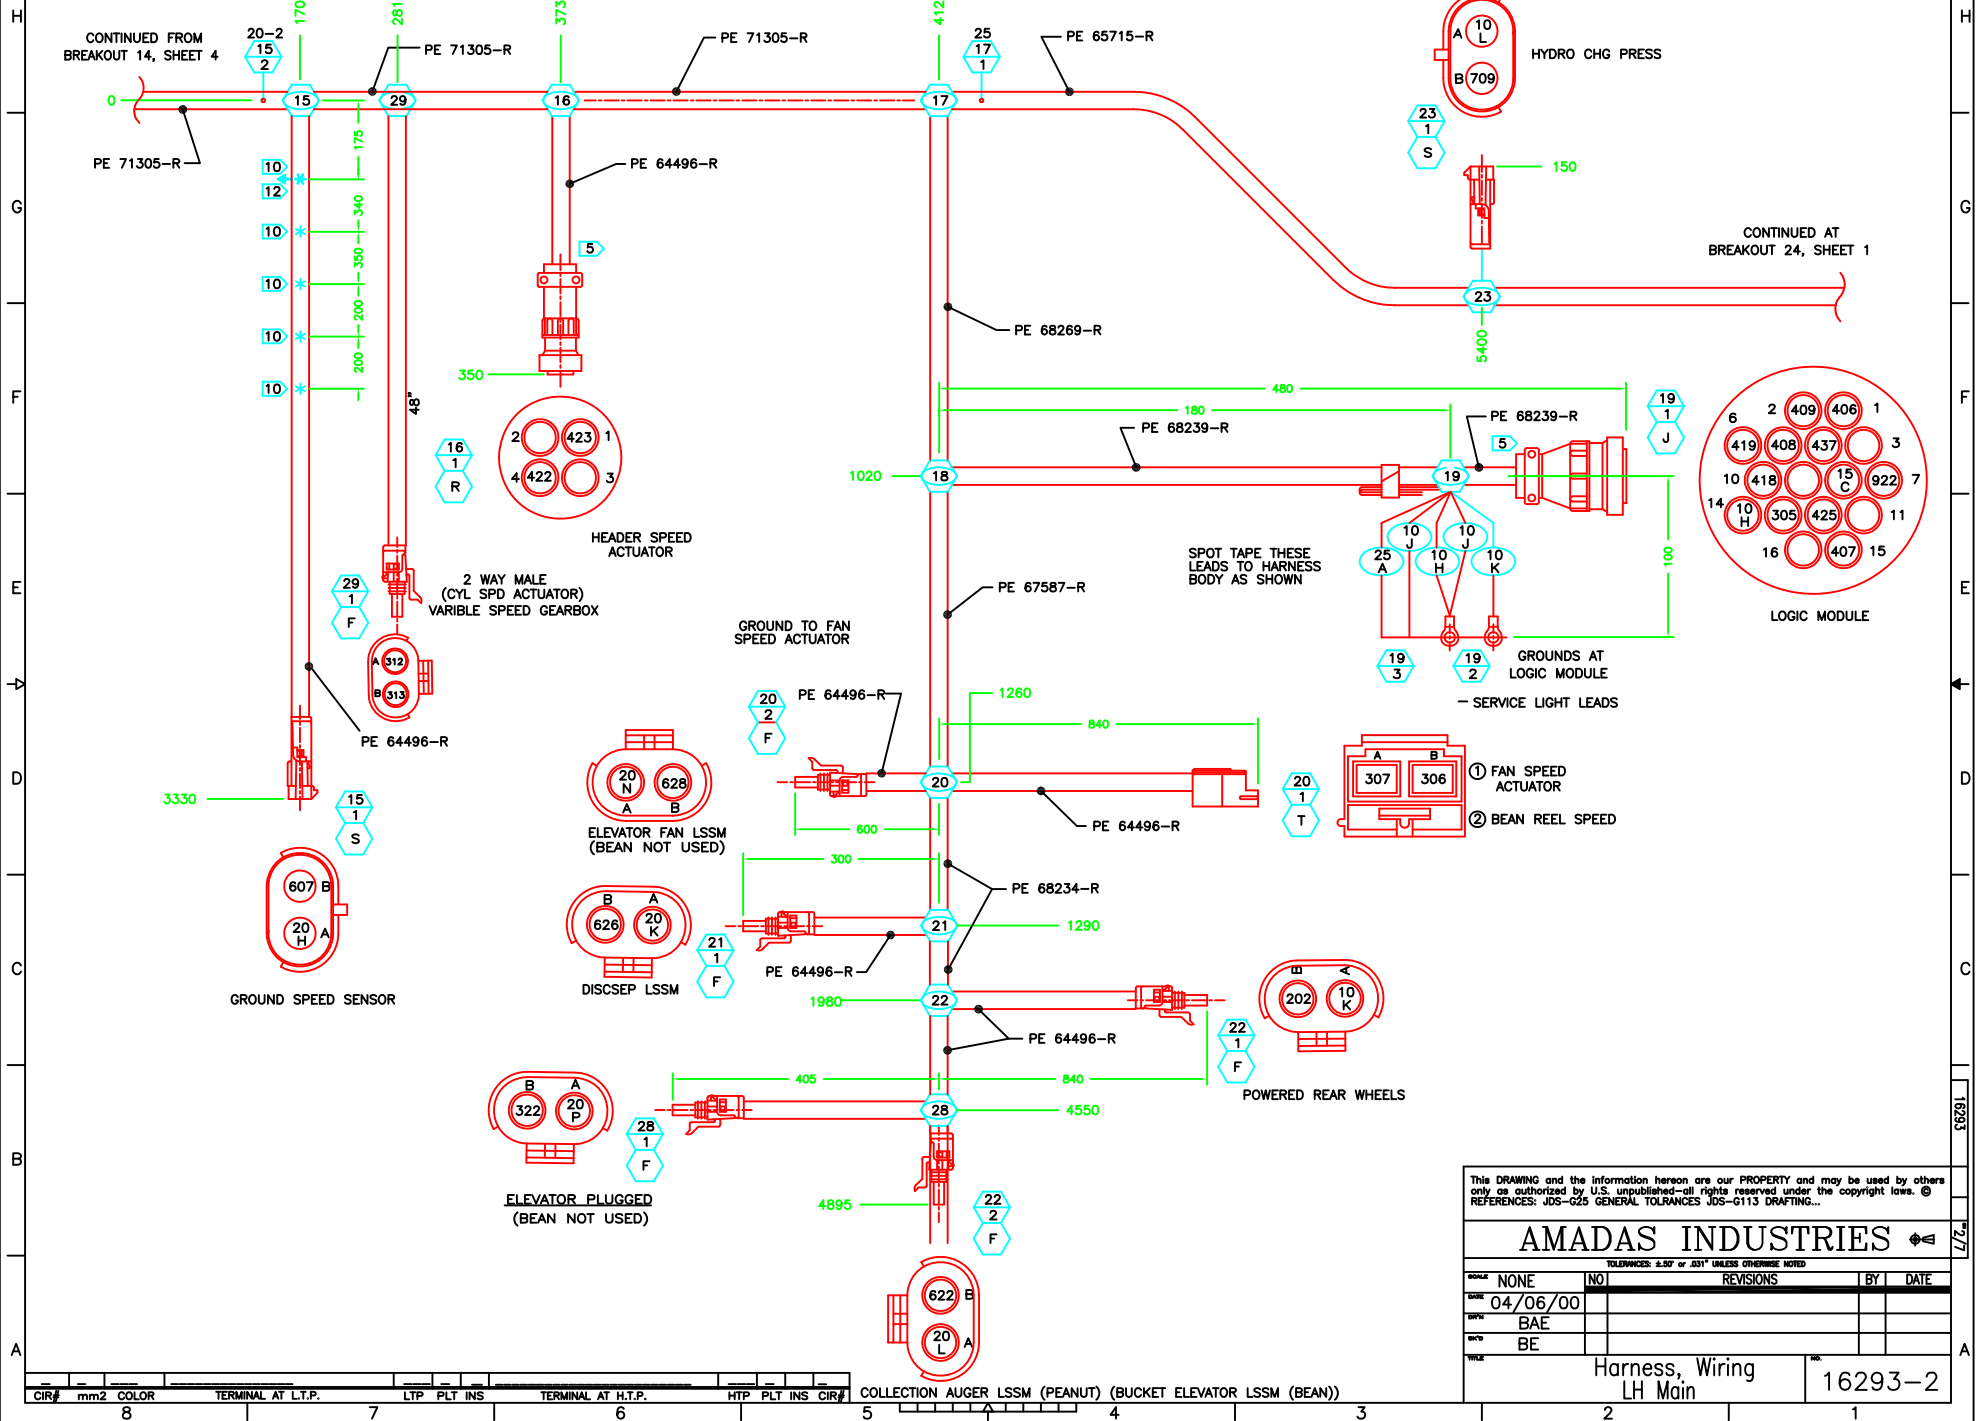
H

CONTINUED FROM BREAKOUT 14, SHEET 4

20-2
15
2

170

281

PE 71305-R

373

PE 71305-R

412

25
17
1

PE 65715-R

10
L
A

B
709

HYDRO CHG PRESS

0

15

29

16

17

PE 71305-R

175

10

12

340

10

350

10

200

10

200

10

PE 64496-R

5

350

48"

23
1
S

150

G

CONTINUED AT BREAKOUT 24, SHEET 1

23

5400

PE 68269-R

F

480

180

19
1
J

PE 68239-R

PE 68239-R

5

2
423
1
4
422
3

16
1
R

1020

18

19

6
2
409
406
1
419
408
437
3
10
418
15
C
922
7
14
10
H
305
425
11
16
407
15

HEADER SPEED ACTUATOR

SPOT TAPE THESE LEADS TO HARNESS BODY AS SHOWN

10
J

10
J

25
A

10
H

10
K

100

29
1
F

2 WAY MALE (CYL SPD ACTUATOR) VARIBLE SPEED GEARBOX

PE 67587-R

E

LOGIC MODULE

A 312
B 313

GROUND TO FAN SPEED ACTUATOR

19
3

19
2

GROUNDS AT LOGIC MODULE

— SERVICE LIGHT LEADS

PE 64496-R

20
2
F

PE 64496-R

1260

840

D

20
N
628
A
B

3330

15
1
S

20

A
B
307
306

20
1
T

① FAN SPEED ACTUATOR

② BEAN REEL SPEED

ELEVATOR FAN LSSM (BEAN NOT USED)

PE 64496-R

600

300

607 B

20
H
A

B
A
626
20
K

PE 68234-R

21

1290

21
1
F

C

PE 64496-R

GROUND SPEED SENSOR

DISCSEP LSSM

1980

22

B
A
202
10
K

PE 64496-R

22
1
F

405

840

B
A
322
20
P

28

4550

POWERED REAR WHEELS

B

28
1
F

16293

ELEVATOR PLUGGED (BEAN NOT USED)

4895

22
2
F

This DRAWING and the information hereon are our PROPERTY and may be used by others only as authorized by U.S. unpublished—all rights reserved under the copyright laws. © REFERENCES: JDS-G25 GENERAL TOLERANCES JDS-G113 DRAFTING...

AMADAS INDUSTRIES

TOLERANCES: ±.50" or .031" UNLESS OTHERWISE NOTED

622 B

SCALE NONE
NO
REVISIONS
BY
DATE
DATE 04/06/00
DR'N BAE
CH'D BE

A

20
L
A

TITLE Harness, Wiring LH Main
NO. 16293-2

CIR# mm2 COLOR TERMINAL AT L.T.P. LTP PLT INS TERMINAL AT H.T.P. HTP PLT INS CIR#

COLLECTION AUGER LSSM (PEANUT) (BUCKET ELEVATOR LSSM (BEAN))

8 7 6 5 4 3 2 1